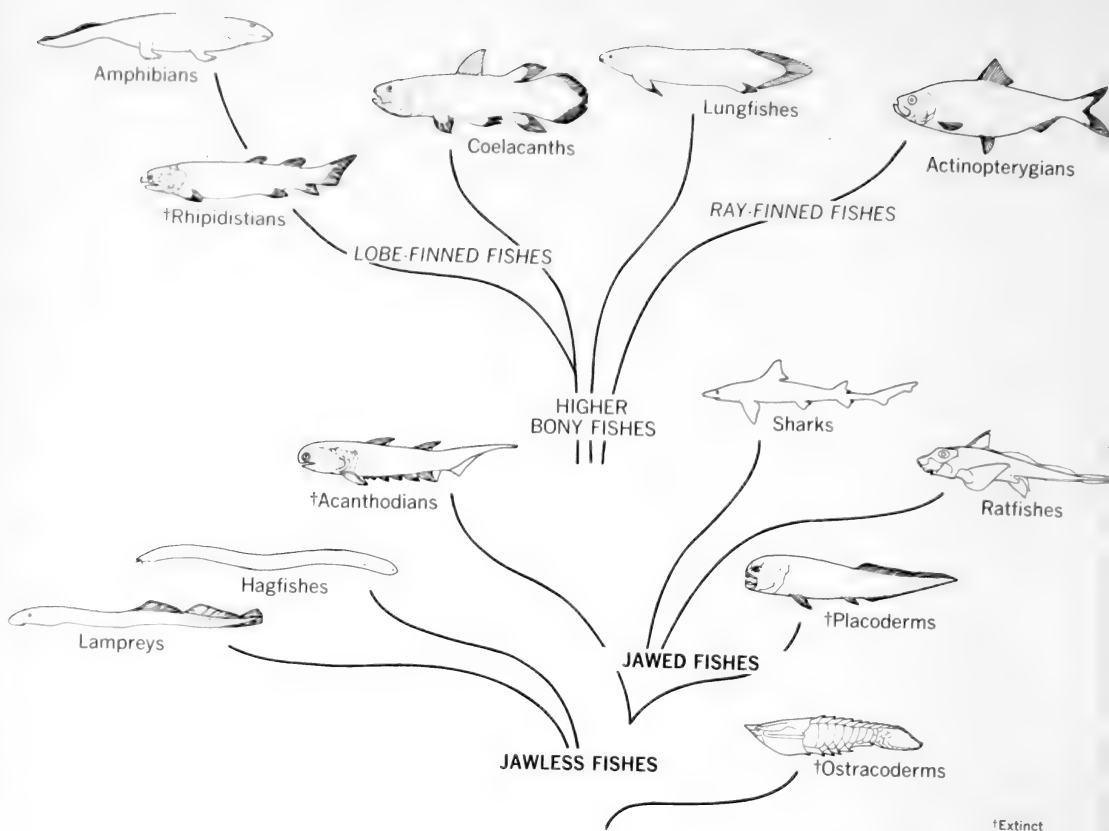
Amphibians

Coelacanths

Lungfishes

Actinopterygians

†Rhipidistians

RAY-FINNED FISHES

LOBE-FINNED FISHES

HIGHER BONY FISHES

Sharks

†Acanthodians

Ratfishes

Hagfishes

Lampreys

†Placoderms

JAWED FISHES

JAWLESS FISHES

†Ostracoderms

†Extinct